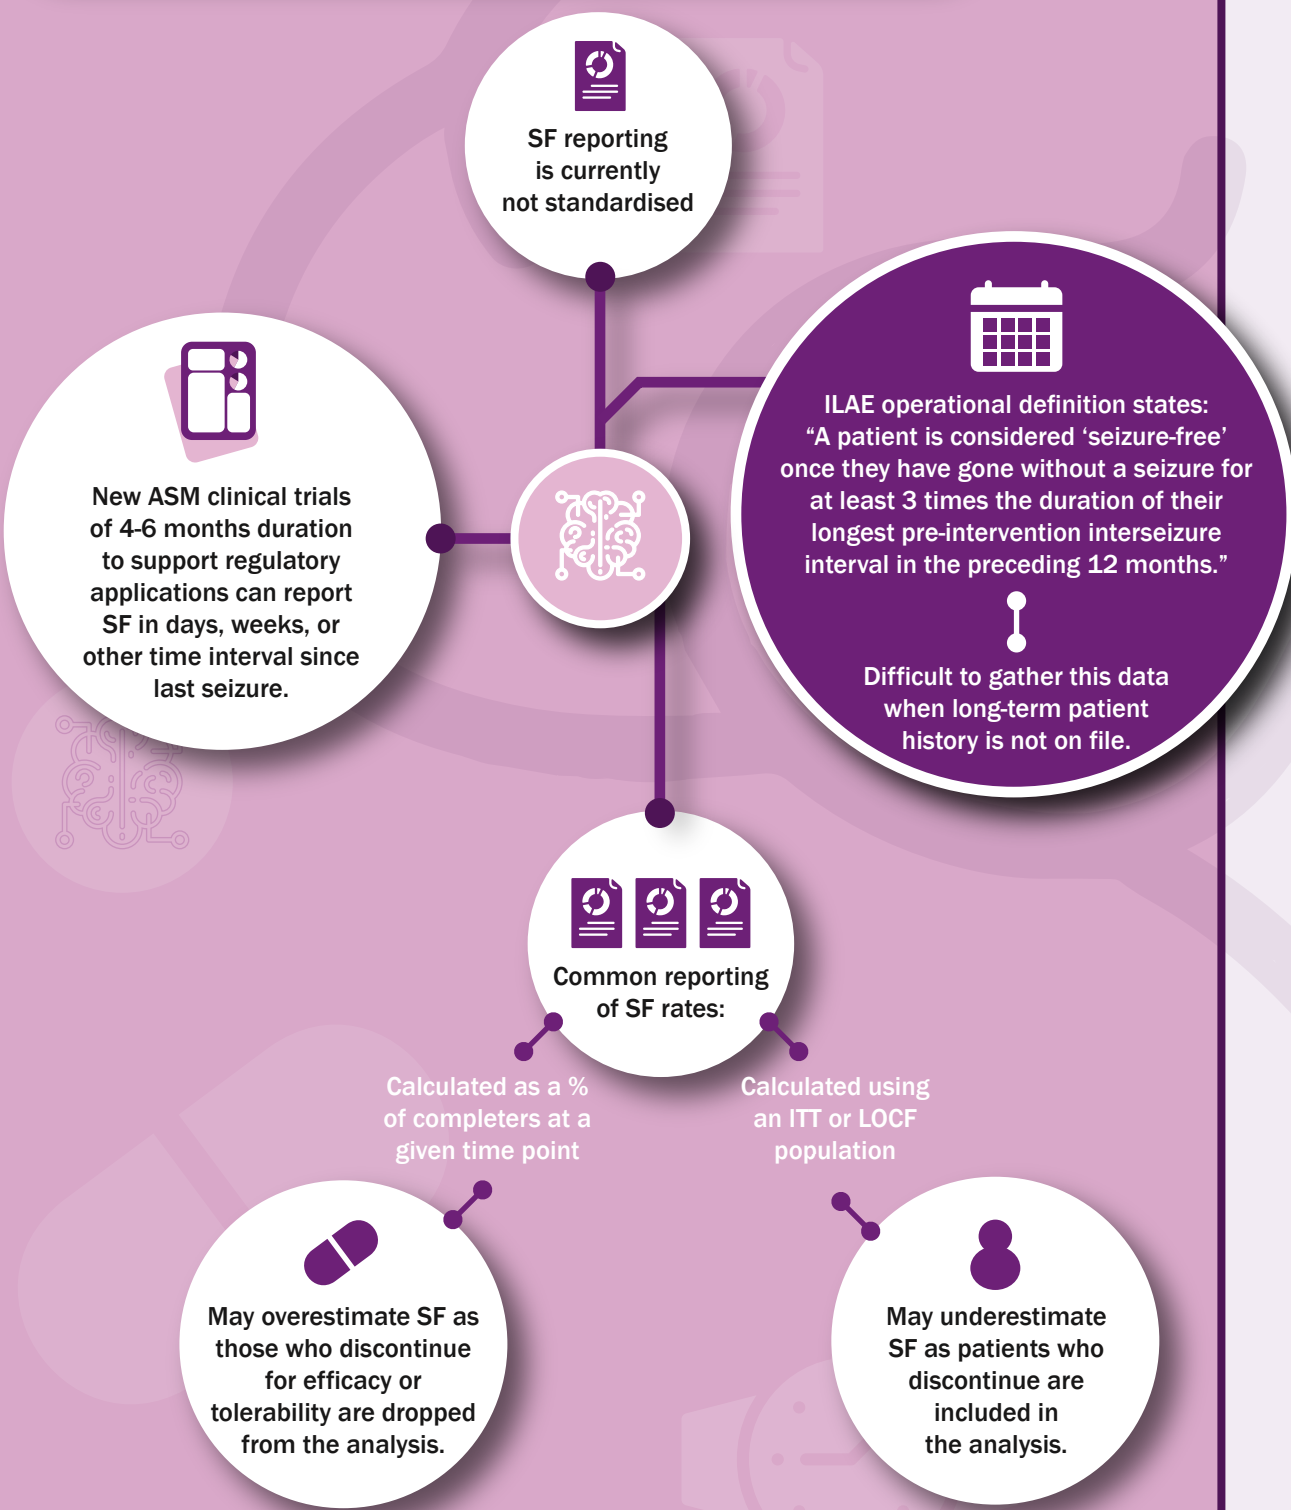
SF reporting is currently not standardised

New ASM clinical trials of 4-6 months duration to support regulatory applications can report SF in days, weeks, or other time interval since last seizure.

ILAE operational definition states: “A patient is considered ‘seizure-free’ once they have gone without a seizure for at least 3 times the duration of their longest pre-intervention interseizure interval in the preceding 12 months.”

Difficult to gather this data when long-term patient history is not on file.

Common reporting of SF rates:

Calculated as a % of completers at a given time point

Calculated using an ITT or LOCF population

May overestimate SF as those who discontinue for efficacy or tolerability are dropped from the analysis.

May underestimate SF as patients who discontinue are included in the analysis.